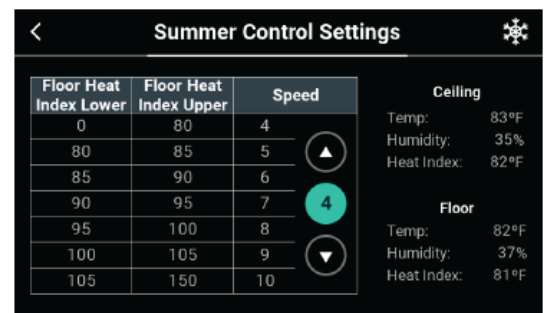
<

Summer Control Settings

| Floor Heat Index Lower | Floor Heat Index Upper | Speed |
|---|---|---|
| 0 | 80 | 4 |
| 80 | 85 | 5 |
| 85 | 90 | 6 |
| 90 | 95 | 7 |
| 95 | 100 | 8 |
| 100 | 105 | 9 |
| 105 | 150 | 10 |

4

Ceiling
Temp: 83°F
Humidity: 35%
Heat Index: 82°F

Floor
Temp: 82°F
Humidity: 37%
Heat Index: 81°F